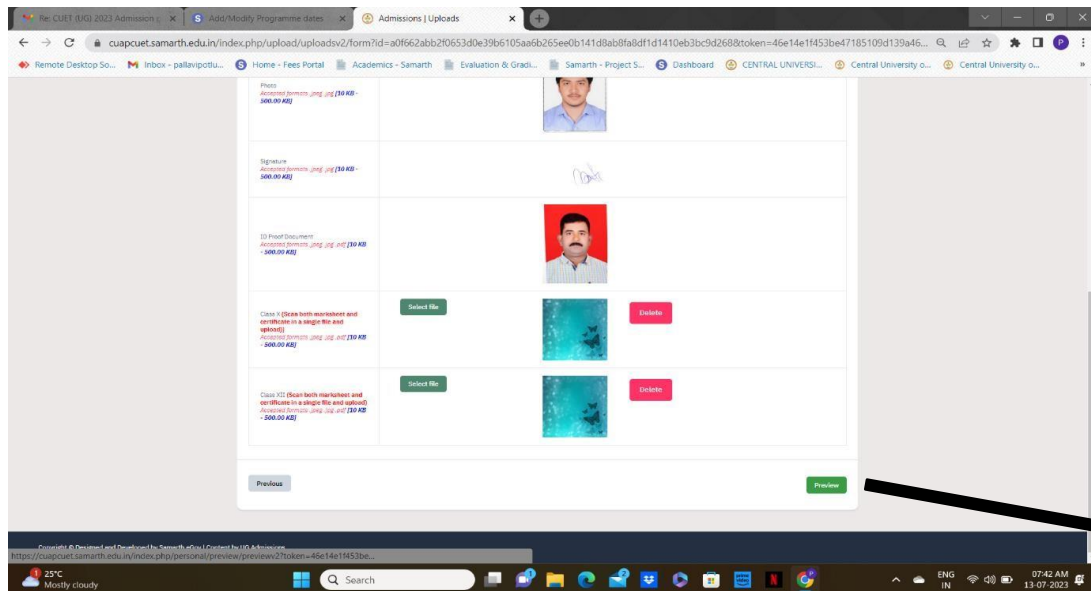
Re: CUET (UG) 2023 Admission | × Add/Modify Programme dates × Admissions | Uploads ×

cuapcuet.samarth.edu.in/index.php/upload/uploadsv2/form?id=a0f662abb2f0653d0e39b6105aa6b265ee0b141d8ab8fa8df1d1410eb3bc9d268&token=46e14e1f453be47185109d139a46...

Remote Desktop So... Inbox - pallavipotlu... Home - Fees Portal Academics - Samarth Evaluation & Gradi... Samarth - Project S... Dashboard CENTRAL UNIVERSI... Central University o... Central University o...

Photo
Accepted formats .jpeg,.jpg [10 KB - 500.00 KB]

Signature
Accepted formats .jpeg,.jpg [10 KB - 500.00 KB]

ID Proof Document
Accepted formats .jpeg,.jpg,.pdf [10 KB - 500.00 KB]

Class X (Scan both marksheet and certificate in a single file and upload)
Accepted formats .jpeg,.jpg,.pdf [10 KB - 500.00 KB]

Select file

Delete

Class XII (Scan both marksheet and certificate in a single file and upload)
Accepted formats .jpeg,.jpg,.pdf [10 KB - 500.00 KB]

Select file

Delete

Previous

Preview

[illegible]

https://cuapcuet.samarth.edu.in/index.php/personal/preview/previewv2?token=46e14e1f453be...

25°C
Mostly cloudy

Search

ENG IN

07:42 AM
13-07-2023